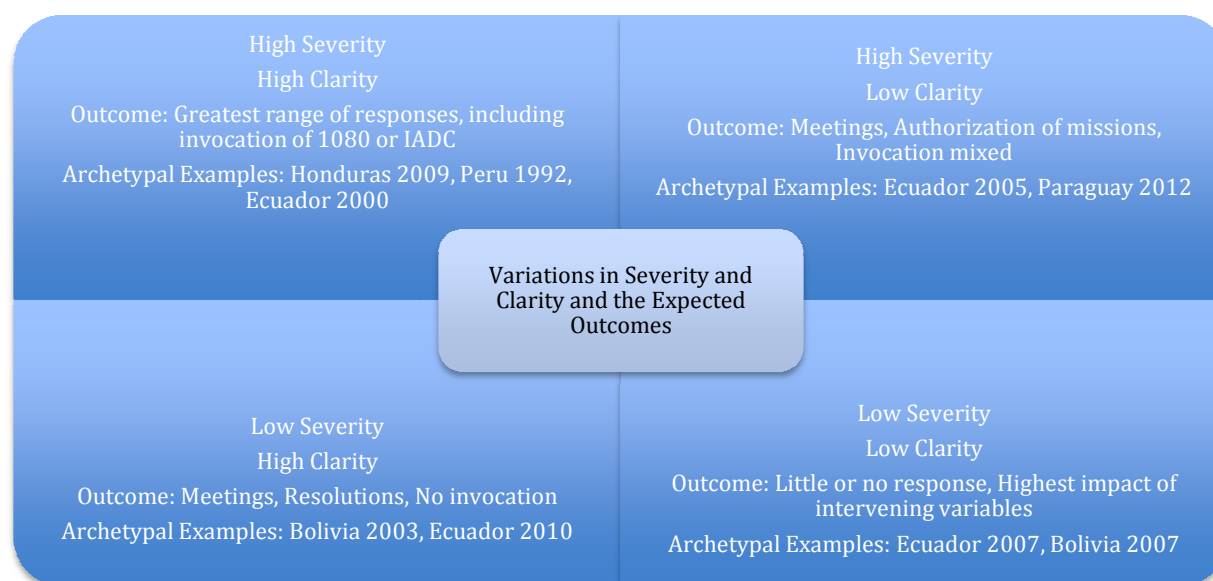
High Severity
High Clarity
Outcome: Greatest range of responses, including invocation of 1080 or IADC
Archetypal Examples: Honduras 2009, Peru 1992, Ecuador 2000

High Severity
Low Clarity
Outcome: Meetings, Authorization of missions, Invocation mixed
Archetypal Examples: Ecuador 2005, Paraguay 2012

Variations in Severity and Clarity and the Expected Outcomes

Low Severity
High Clarity
Outcome: Meetings, Resolutions, No invocation
Archetypal Examples: Bolivia 2003, Ecuador 2010

Low Severity
Low Clarity
Outcome: Little or no response, Highest impact of intervening variables
Archetypal Examples: Ecuador 2007, Bolivia 2007